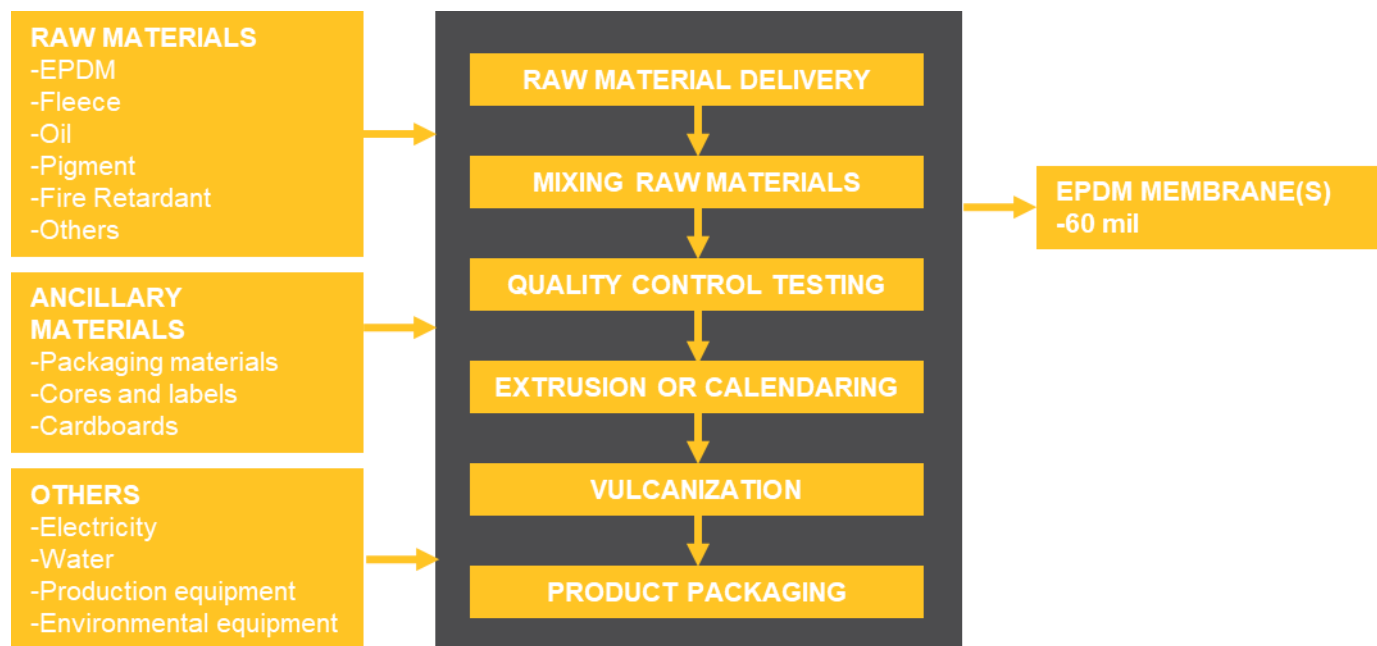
RAW MATERIALS
-EPDM
-Fleece
-Oil
-Pigment
-Fire Retardant
-Others

ANCILLARY MATERIALS
-Packaging materials
-Cores and labels
-Cardboards

OTHERS
-Electricity
-Water
-Production equipment
-Environmental equipment

RAW MATERIAL DELIVERY

MIXING RAW MATERIALS

QUALITY CONTROL TESTING

EXTRUSION OR CALENDARING

VULCANIZATION

PRODUCT PACKAGING

EPDM MEMBRANE(S)
-60 mil